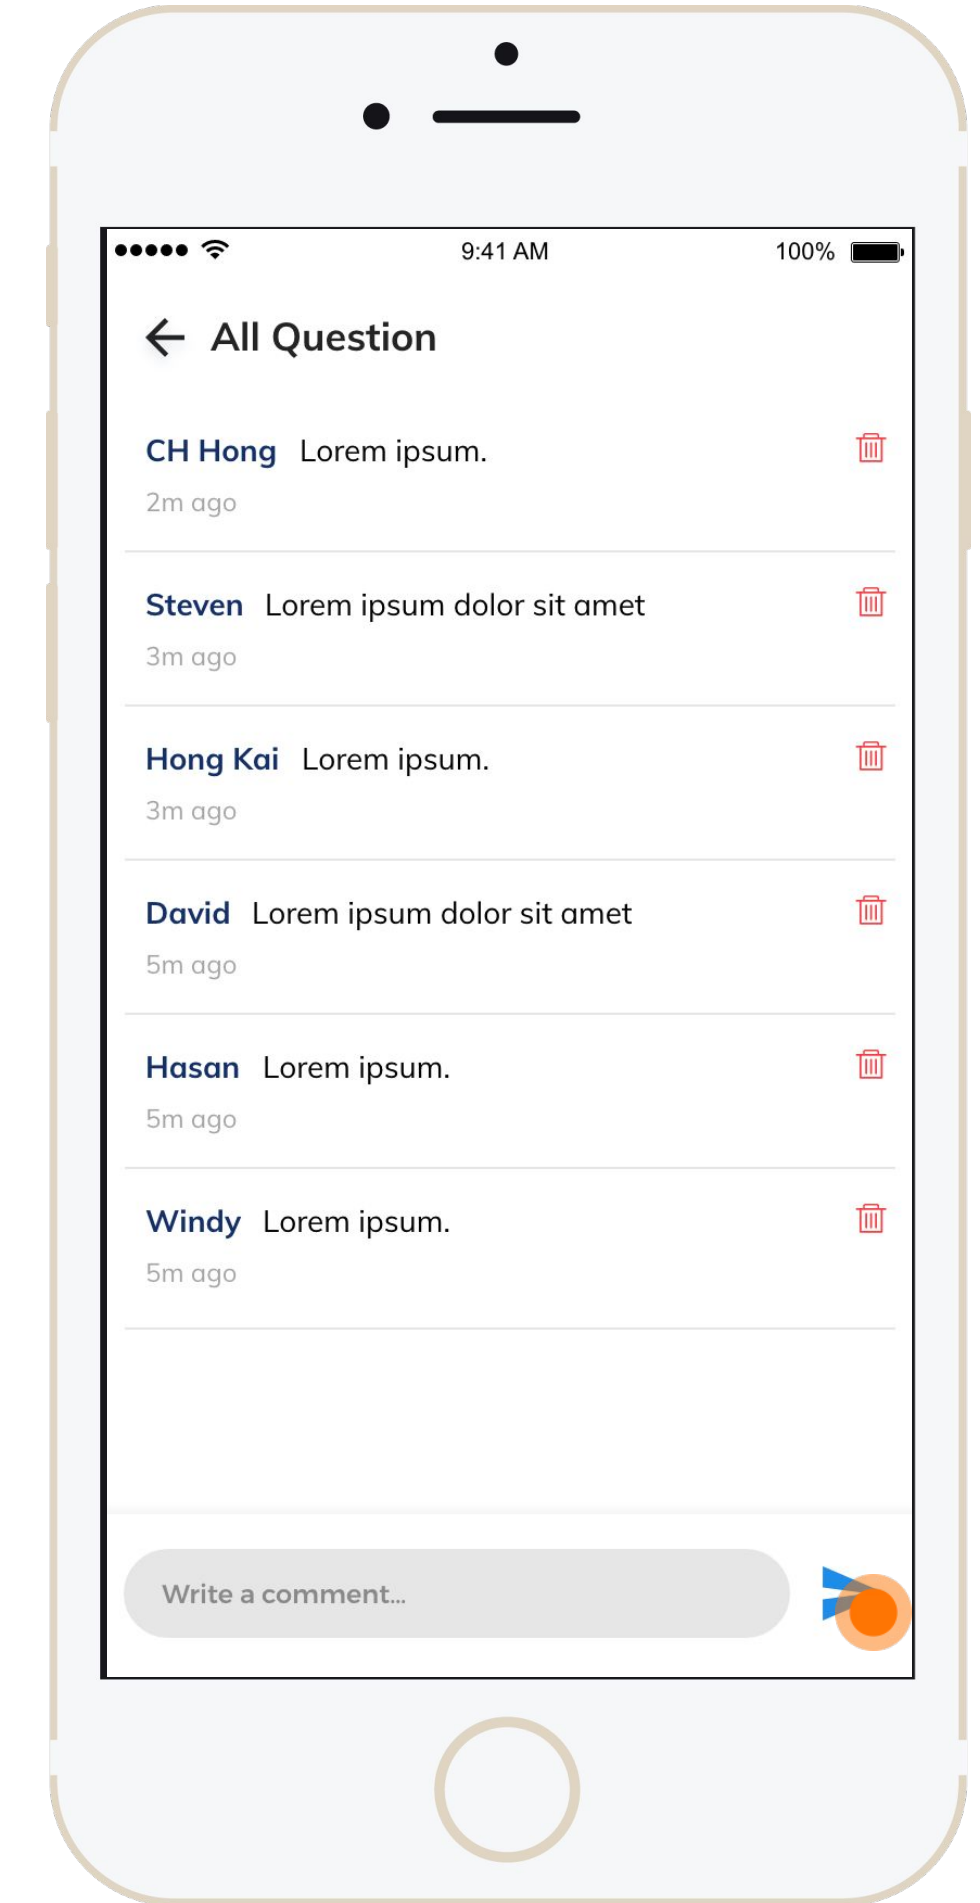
9:41 AM 100%

All Question

CH Hong Lorem ipsum.
2m ago

Steven Lorem ipsum dolor sit amet
3m ago

Hong Kai Lorem ipsum.
3m ago

David Lorem ipsum dolor sit amet
5m ago

Hasan Lorem ipsum.
5m ago

Windy Lorem ipsum.
5m ago

Write a comment...